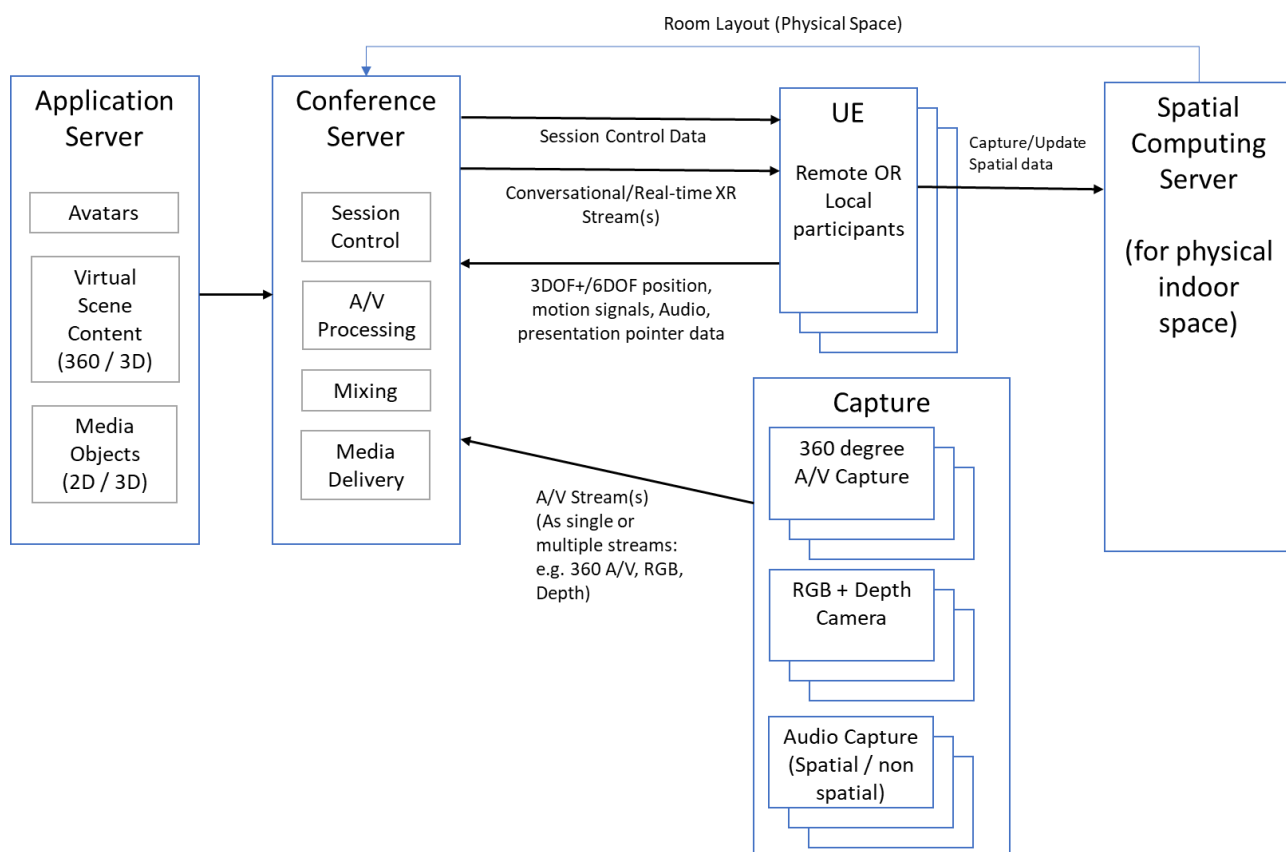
Room Layout (Physical Space)

Application Server

Avatars

Virtual Scene Content (360 / 3D)

Media Objects (2D / 3D)

Conference Server

Session Control

A/V Processing

Mixing

Media Delivery

Session Control Data

Conversational/Real-time XR Stream(s)

3DOF+/6DOF position, motion signals, Audio, presentation pointer data

UE

Remote OR Local participants

Capture/Update Spatial data

Spatial Computing Server

(for physical indoor space)

Capture

360 degree A/V Capture

RGB + Depth Camera

Audio Capture (Spatial / non spatial)

A/V Stream(s) (As single or multiple streams: e.g. 360 A/V, RGB, Depth)